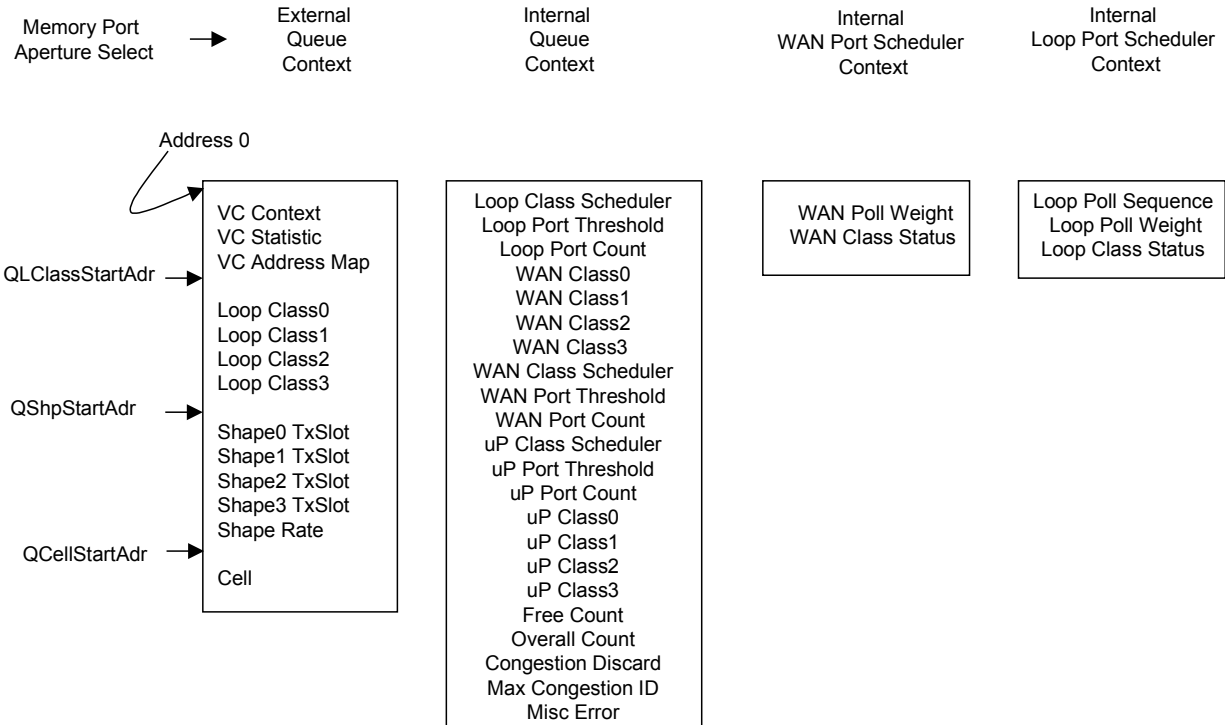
Memory Port
Aperture Select

External
Queue
Context

Internal
Queue
Context

Internal
WAN Port Scheduler
Context

Internal
Loop Port Scheduler
Context

Address 0

VC Context
VC Statistic
VC Address Map

QLClassStartAdr

Loop Class0
Loop Class1
Loop Class2
Loop Class3

QShpStartAdr

Shape0 TxSlot
Shape1 TxSlot
Shape2 TxSlot
Shape3 TxSlot
Shape Rate

QCellStartAdr

Cell

Loop Class Scheduler
Loop Port Threshold
Loop Port Count
WAN Class0
WAN Class1
WAN Class2
WAN Class3
WAN Class Scheduler
WAN Port Threshold
WAN Port Count
uP Class Scheduler
uP Port Threshold
uP Port Count
uP Class0
uP Class1
uP Class2
uP Class3
Free Count
Overall Count
Congestion Discard
Max Congestion ID
Misc Error

WAN Poll Weight
WAN Class Status

Loop Poll Sequence
Loop Poll Weight
Loop Class Status